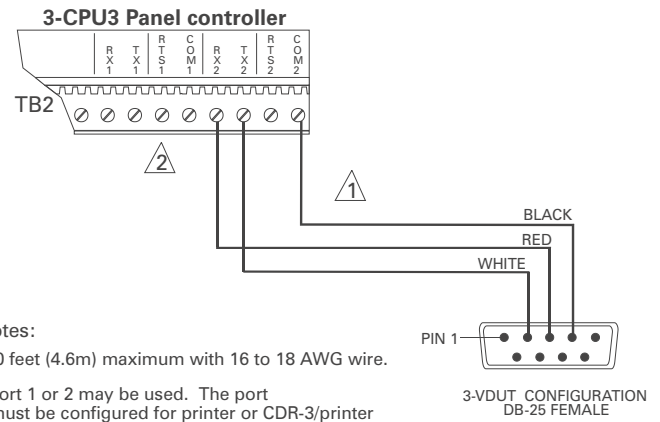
3-CPU3 Panel controller

RX1 TX1 RTS1 COM1 RX2 TX2 RTS2 COM2

TB2

2

1

BLACK

RED

WHITE

PIN 1

3-VDUT CONFIGURATION DB-25 FEMALE

otes:

0 feet (4.6m) maximum with 16 to 18 AWG wire.

ort 1 or 2 may be used. The port
must be configured for printer or CDR-3/printer